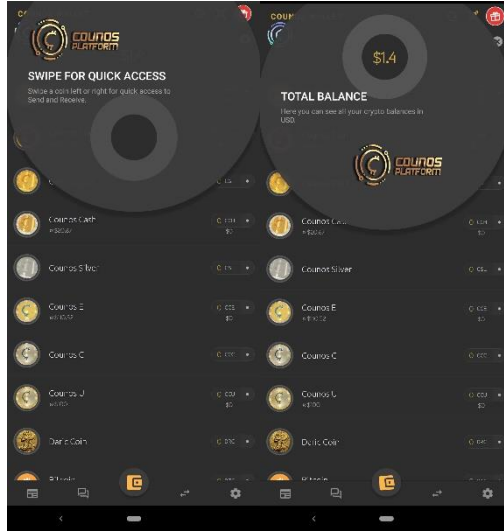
COUNOS PLATFORM

SWIPE FOR QUICK ACCESS

Swipe a coin left or right for quick access to Send and Receive.

Counos Cash
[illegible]

0 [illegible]
$0

Counos Silver

0 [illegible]

Counos E
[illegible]

0 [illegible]
$0

Counos C

0 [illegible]

Counos U
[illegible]

0 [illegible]
$0

Dark Coin

0 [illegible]

Bitcoin

$1.4

TOTAL BALANCE

Here you can see all your crypto balances in USD.

COUNOS PLATFORM

Counos Cash
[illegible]

0 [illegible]
$0

Counos Silver

0 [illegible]

Counos E
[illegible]

0 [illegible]
$0

Counos C

0 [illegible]

Counos U
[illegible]

0 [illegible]
$0

Dark Coin

0 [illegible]

Bitcoin